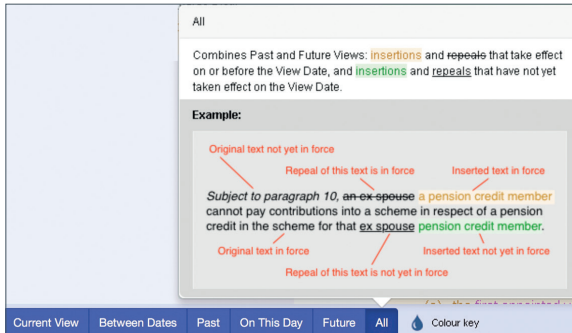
All

Combines Past and Future Views: insertions and ~~repeals~~ that take effect on or before the View Date, and insertions and repeals that have not yet taken effect on the View Date.

Example:

Original text not yet in force

Repeal of this text is in force

Inserted text in force

*Subject to paragraph 10,* ~~an ex spouse~~ a pension credit member cannot pay contributions into a scheme in respect of a pension credit in the scheme for that ex spouse pension credit member.

Original text in force

Inserted text not yet in force

Repeal of this text is not yet in force

(a) the first appointed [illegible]

Current View | Between Dates | Past | On This Day | Future | All | Colour key